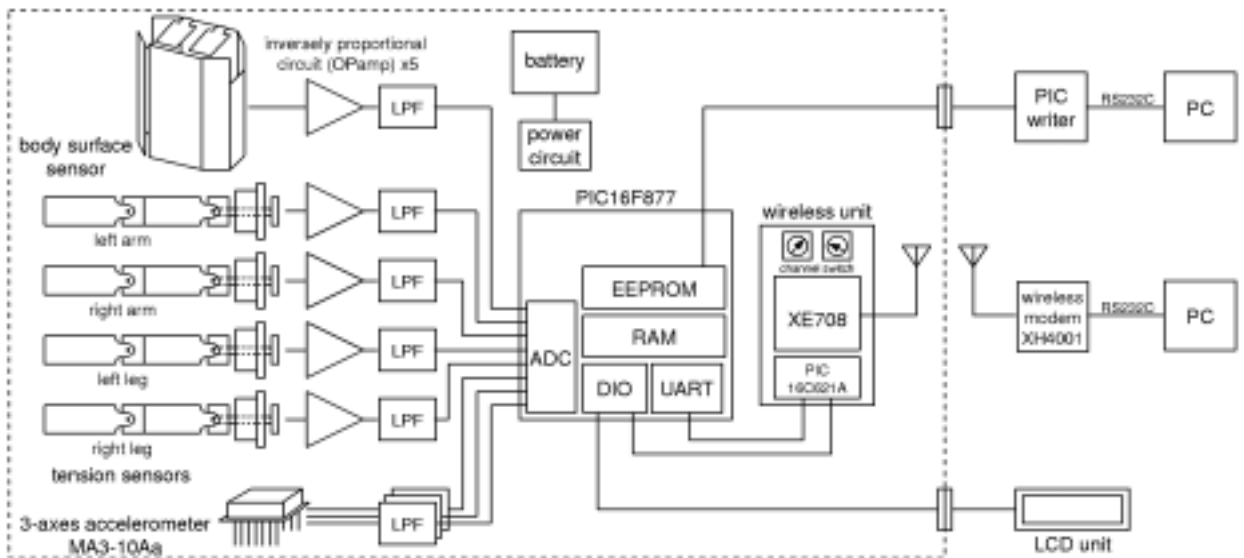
inversely proportional circuit (OPamp) x5

battery

power circuit

body surface sensor

LPF

LPF

left arm

LPF

right arm

LPF

left leg

LPF

right leg

tension sensors

3-axes accelerometer MA3-10Aa

LPF

PIC16F877

EEPROM

RAM

ADC

DIO

UART

wireless unit

channel switch

XE708

PIC 16C621A

PIC writer

RS232C

PC

wireless modem XH4001

RS232C

PC

LCD unit